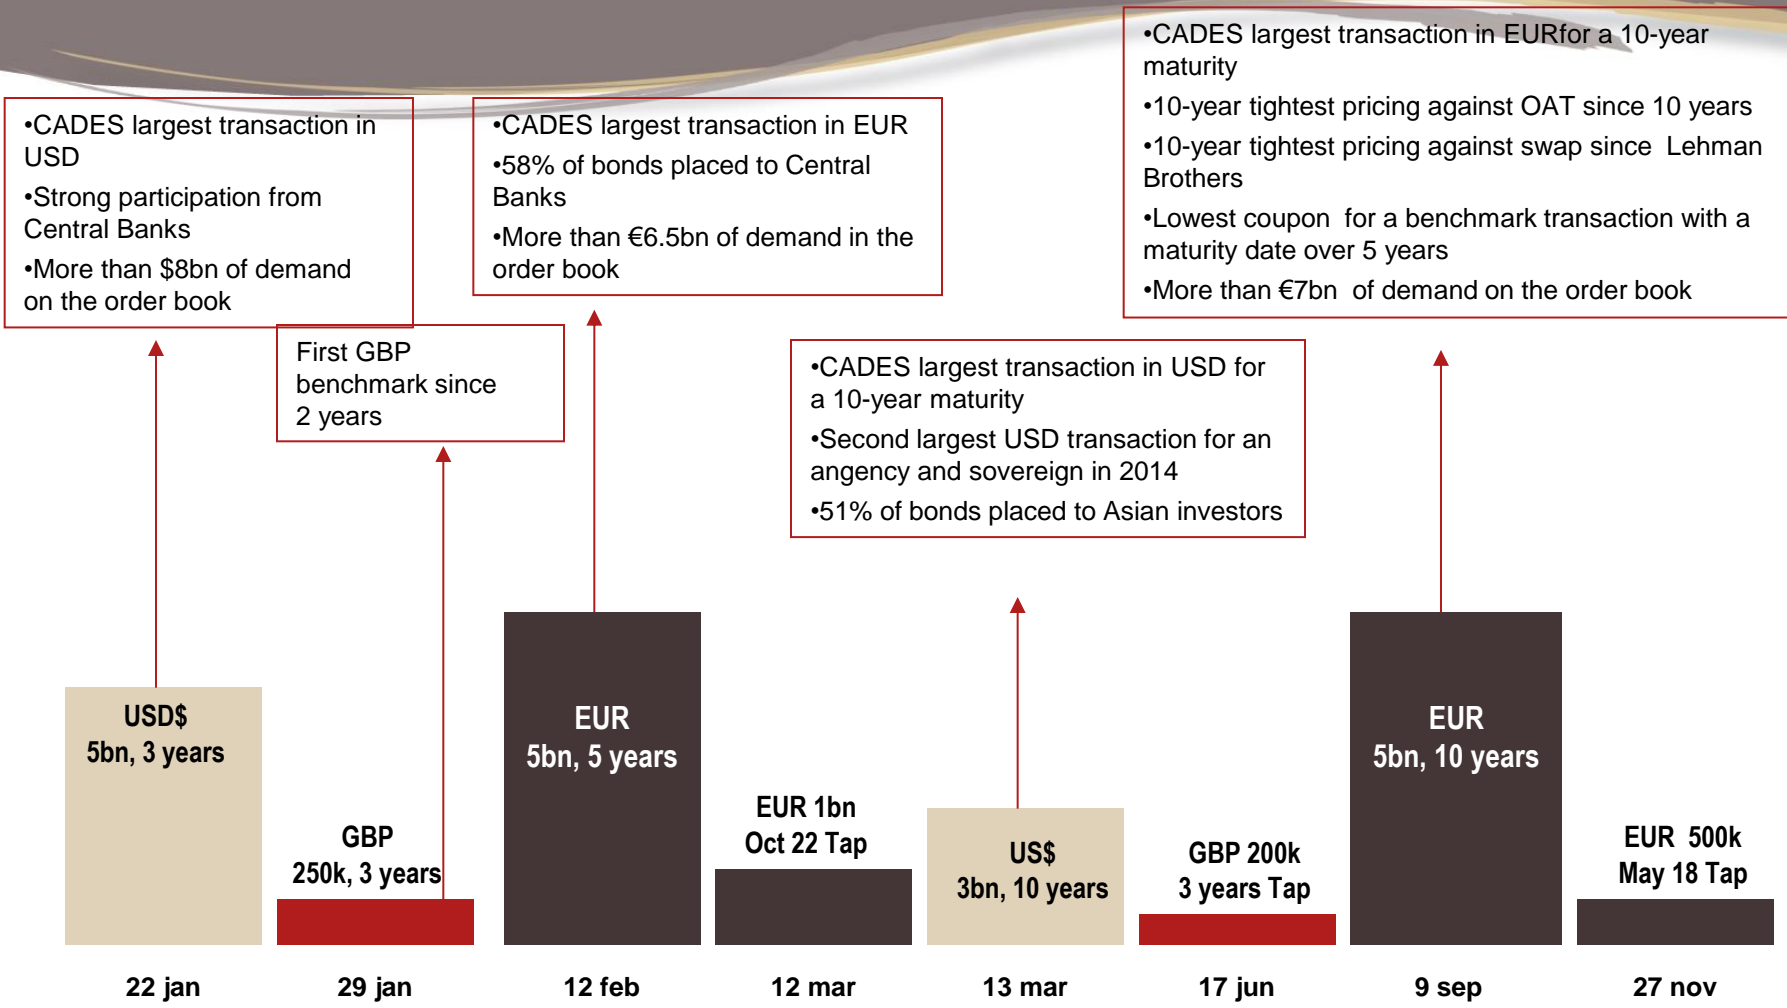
•CADES largest transaction in USD
•Strong participation from Central Banks
•More than $8bn of demand on the order book

First GBP benchmark since 2 years

•CADES largest transaction in EUR
•58% of bonds placed to Central Banks
•More than €6.5bn of demand in the order book

•CADES largest transaction in USD for a 10-year maturity
•Second largest USD transaction for an angency and sovereign in 2014
•51% of bonds placed to Asian investors

•CADES largest transaction in EURfor a 10-year maturity
•10-year tightest pricing against OAT since 10 years
•10-year tightest pricing against swap since Lehman Brothers
•Lowest coupon for a benchmark transaction with a maturity date over 5 years
•More than €7bn of demand on the order book

USD$
5bn, 3 years

GBP
250k, 3 years

EUR
5bn, 5 years

EUR 1bn
Oct 22 Tap

US$
3bn, 10 years

GBP 200k
3 years Tap

EUR
5bn, 10 years

EUR 500k
May 18 Tap

22 jan
29 jan
12 feb
12 mar
13 mar
17 jun
9 sep
27 nov